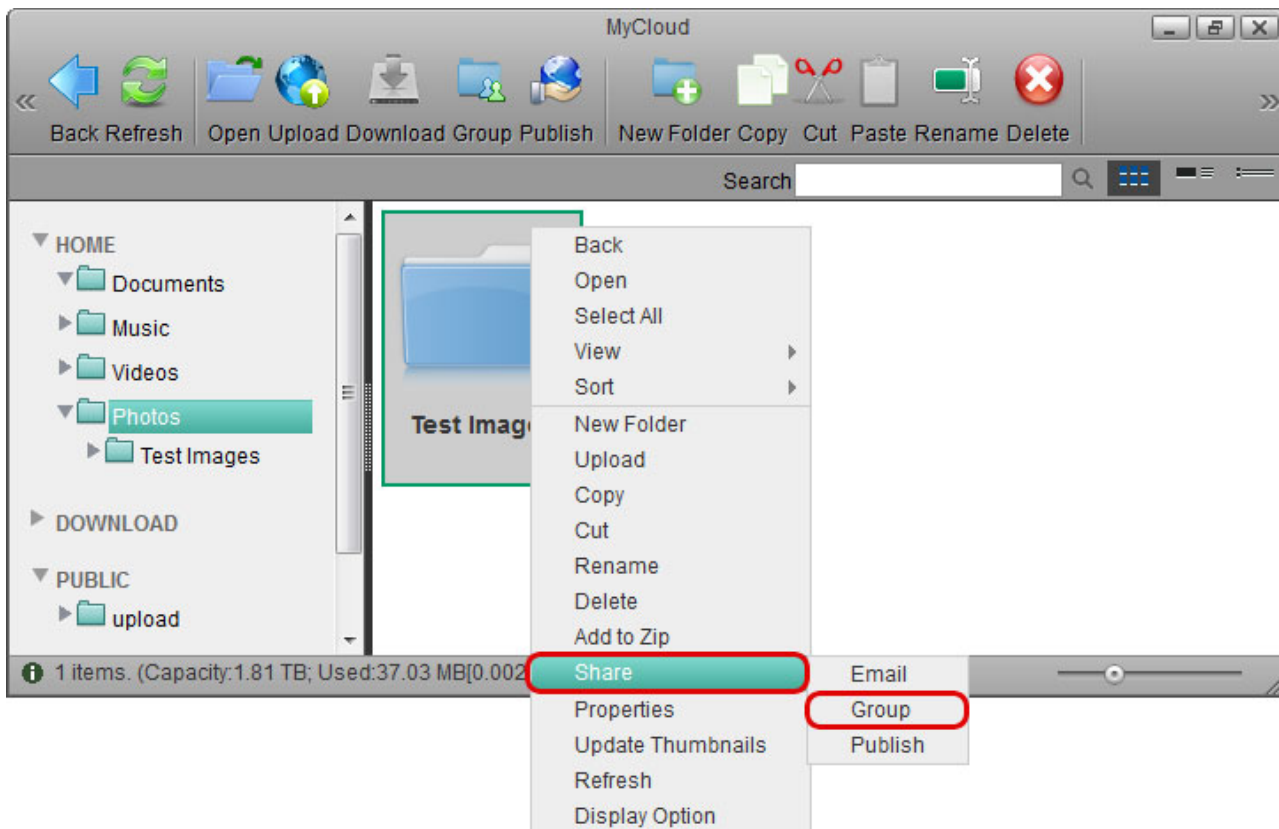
MyCloud

Back Refresh Open Upload Download Group Publish New Folder Copy Cut Paste Rename Delete

Search

HOME
Documents
Music
Videos
Photos
Test Images
DOWNLOAD
PUBLIC
upload

Test Imag

Back
Open
Select All
View
Sort
New Folder
Upload
Copy
Cut
Rename
Delete
Add to Zip
Share
Properties
Update Thumbnails
Refresh
Display Option

Email
Group
Publish

1 items. (Capacity:1.81 TB; Used:37.03 MB[0.002